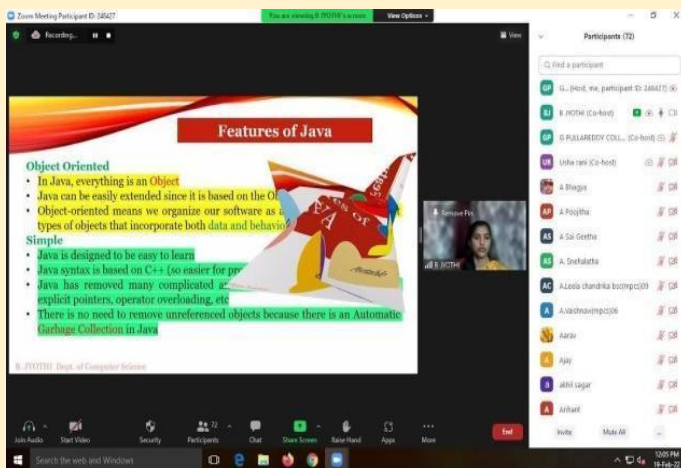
Zoom Meeting Participant ID: 240427

You are viewing B JYOTHI's screen

View Options

Recording...

View

Features of Java

Object Oriented

• In Java, everything is an Object

• Java can be easily extended since it is based on the O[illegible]

• Object-oriented means we organize our software as a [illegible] types of objects that incorporate both data and behavio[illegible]

Simple

• Java is designed to be easy to learn

• Java syntax is based on C++ (so easier for pro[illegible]

• Java has removed many complicated a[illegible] explicit pointers, operator overloading, etc

• There is no need to remove unreferenced objects because there is an Automatic Garbage Collection in Java

B. JYOTHI Dept. of Computer Science

Remove Pin

B JYOTHI

Participants (72)

Find a participant

G... (Host, me, participant ID: 240427)

B JYOTHI (Co-host)

G PULLAREDDY COLL... (Co-host)

Usha rani (Co-host)

A Bhagya

A Poojitha

A Sai Geetha

A Snehalatha

A.Leela chandrika bsc(mpcs)09

A.Vaishnavi(mpcs)06

Aarav

Ajay

akhil sagar

Arihant

Invite

Mute All

...

Join Audio

Start Video

Security

72

Participants

Chat

Share Screen

Raise Hand

Apps

More

End

Search the web and Windows

12:05 PM

18-Feb-22